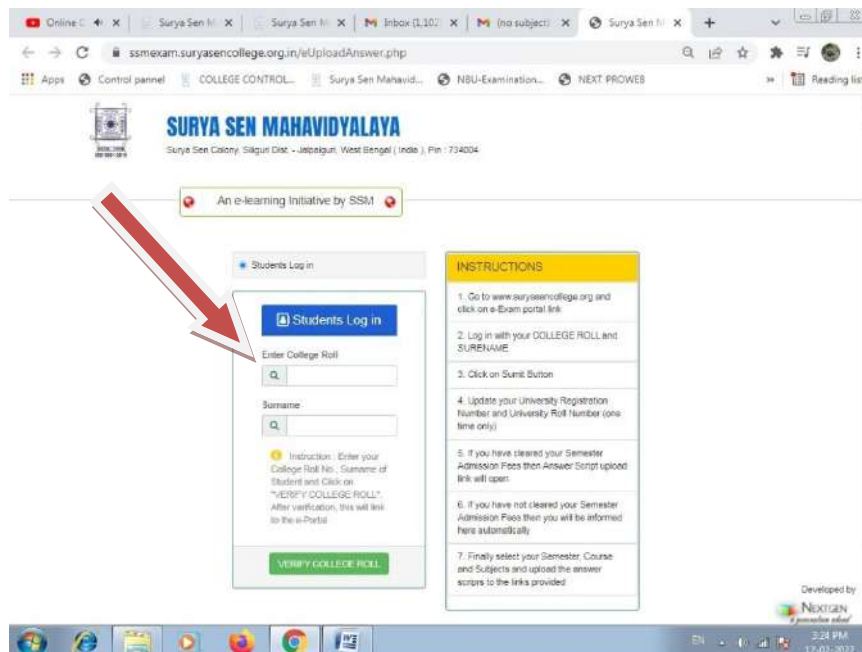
Online C × | Surya Sen M × | Surya Sen M × | M Inbox (1,102 × | M (no subject) × | Surya Sen M × | +

ssmexam.suryasencollege.org.in/eUploadAnswer.php

Apps | Control pannel | COLLEGE CONTROL... | Surya Sen Mahavid... | NBU-Examination... | NEXT PROWES | » | Reading list

SURYA SEN MAHAVIDYALAYA
Surya Sen Colony, Siliguri Dist - Jalpaiguri, West Bengal ( India ), Pin : 734004

An e-learning Initiative by SSM

Students Log in

Students Log in

Enter College Roll

Surname

Instruction : Enter your College Roll No., Surname of Student and Click on "VERIFY COLLEGE ROLL". After verification, this will link to the e-Portal

VERIFY COLLEGE ROLL

INSTRUCTIONS

1. Go to www.suryasencollege.org and click on e-Exam portal link

2. Log in with your COLLEGE ROLL and SURENAME

3. Click on Sumit Button

4. Update your University Registration Number and University Roll Number (one time only)

5. If you have cleared your Semester Admission Fees then Answer Script upload link will open.

6. If you have not cleared your Semester Admission Fees then you will be informed here automatically

7. Finally select your Semester, Course and Subjects and upload the answer scripts to the links provided

Developed by
NEXTGEN
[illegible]

EN
3:24 PM
17-02-2022